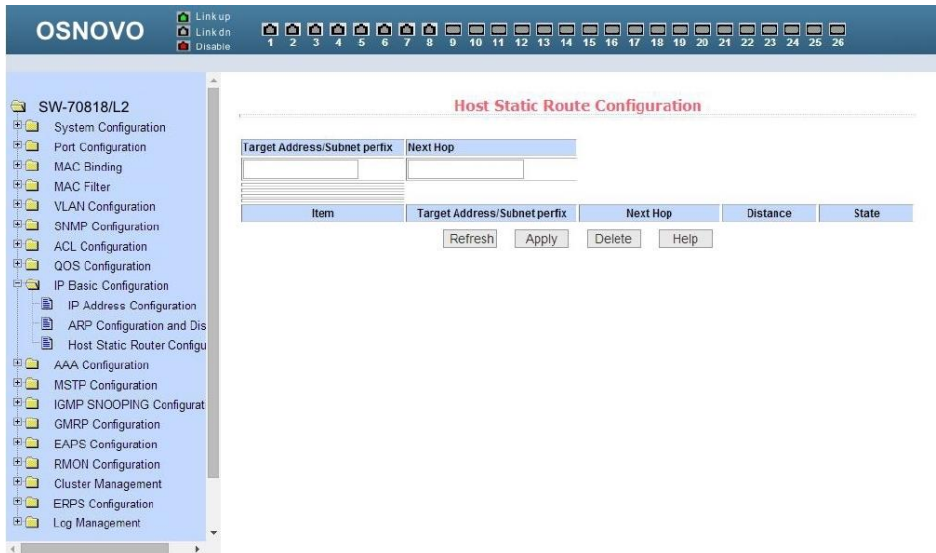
OSNOVO

Link up
Link dn
Disable

1 2 3 4 5 6 7 8 9 10 11 12 13 14 15 16 17 18 19 20 21 22 23 24 25 26

SW-70818/L2
System Configuration
Port Configuration
MAC Binding
MAC Filter
VLAN Configuration
SNMP Configuration
ACL Configuration
QOS Configuration
IP Basic Configuration
IP Address Configuration
ARP Configuration and Dis
Host Static Router Configu
AAA Configuration
MSTP Configuration
IGMP SNOOPING Configurat
GMRP Configuration
EAPS Configuration
RMON Configuration
Cluster Management
ERPS Configuration
Log Management

Host Static Route Configuration

| Target Address/Subnet perfix | Next Hop |
|---|---|
| | |

| Item | Target Address/Subnet perfix | Next Hop | Distance | State |
|---|---|---|---|---|

Refresh Apply Delete Help